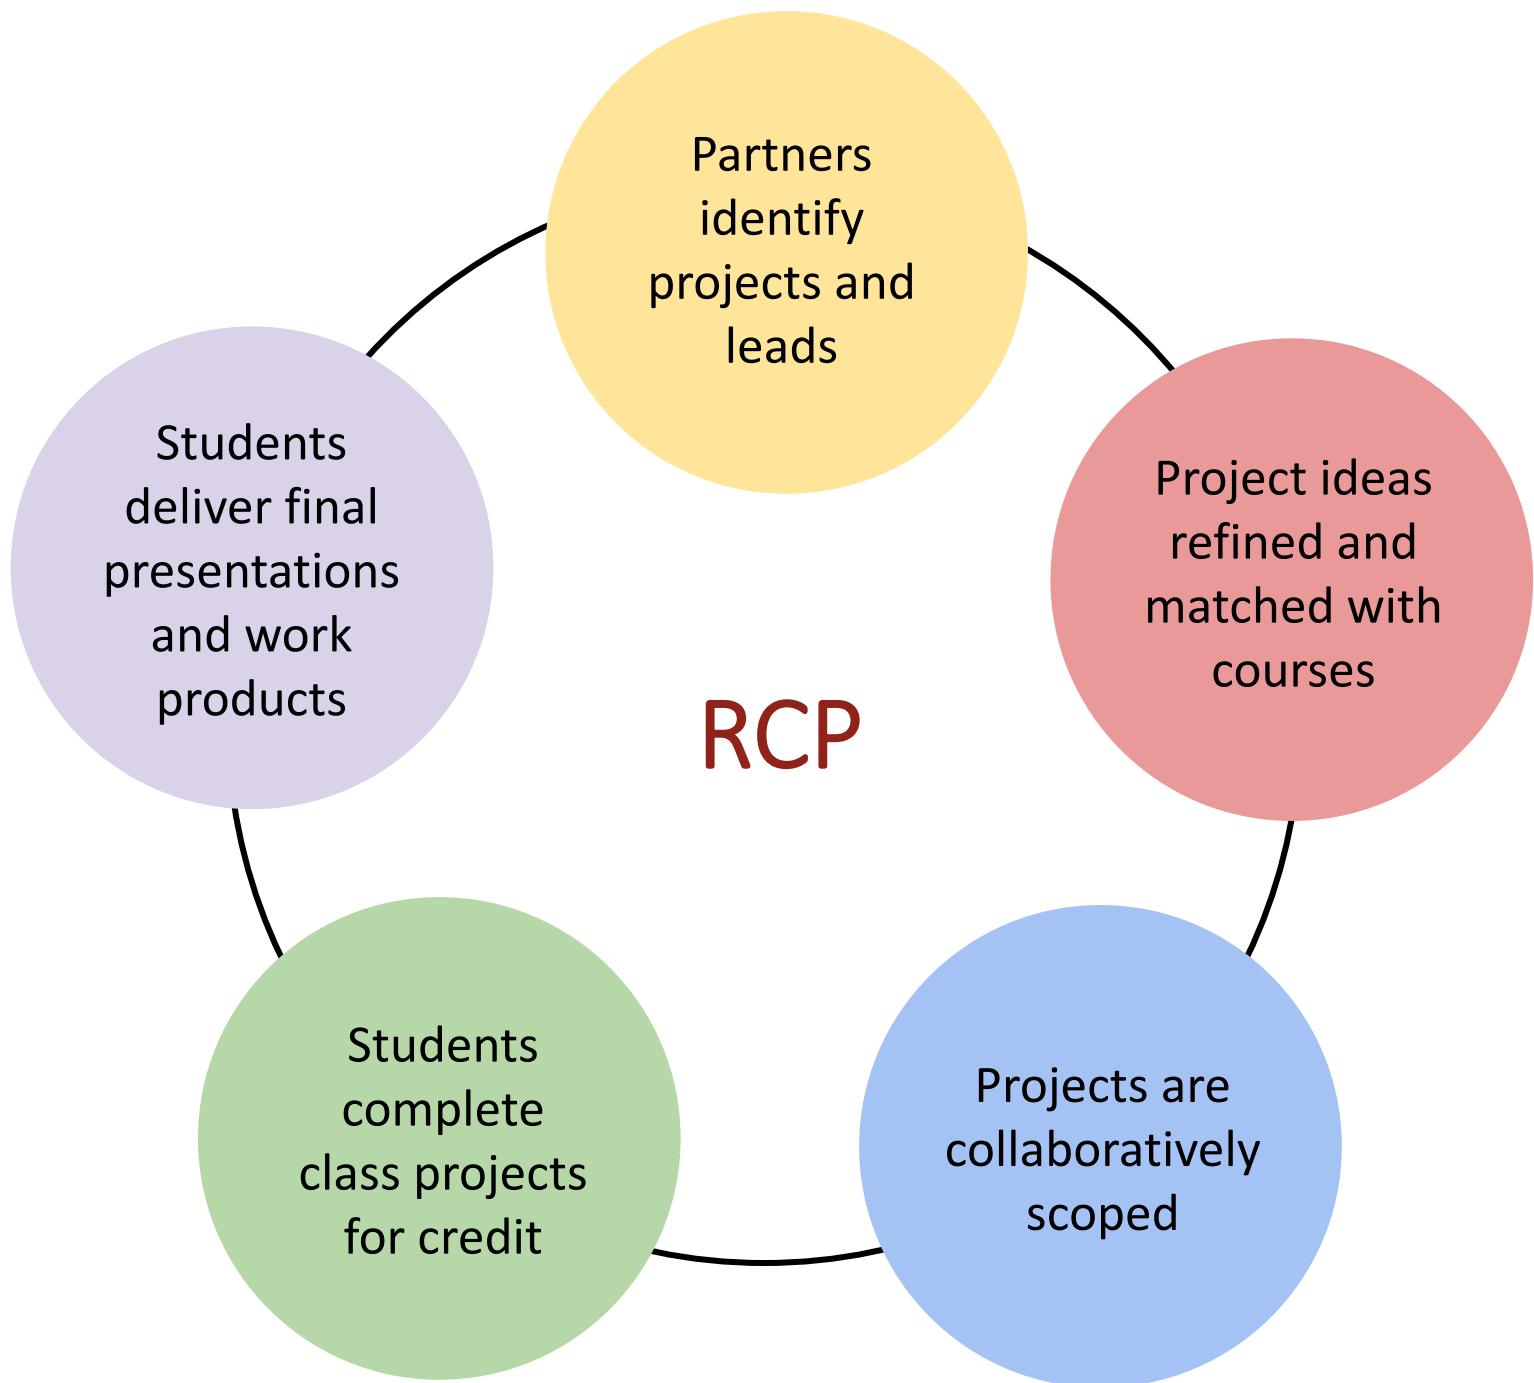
Partners identify projects and leads

Project ideas refined and matched with courses

Projects are collaboratively scoped

Students complete class projects for credit

Students deliver final presentations and work products

RCP